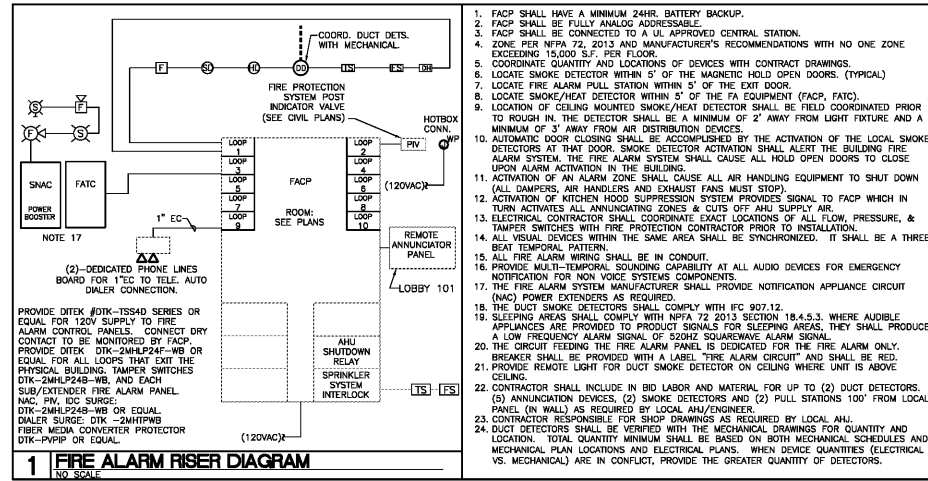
COORD. DUCT DETS. WITH MECHANICAL.

F SD HD DD TS FS DH

S F F S

FIRE PROTECTION SYSTEM POST INDICATOR VALVE (SEE CIVIL PLANS)

HOTBOX CONN.

PIV

WP

SNAC POWER BOOSTER

FATC

LOOP 1
LOOP 3
LOOP 5
LOOP 7
LOOP 9

FACP

ROOM: SEE PLANS

LOOP 2
LOOP 4
LOOP 6
LOOP 8
LOOP 10

(120VAC)

NOTE 17

1" EC

(2)-DEDICATED PHONE LINES BOARD FOR 1"EC TO TELE. AUTO DIALER CONNECTION.

REMOTE ANNUNCIATOR PANEL

LOBBY 101

PROVIDE DITEK #DTK-TSS4D SERIES OR EQUAL FOR 120V SUPPLY TO FIRE ALARM CONTROL PANELS. CONNECT DRY CONTACT TO BE MONITORED BY FACP. PROVIDE DITEK DTK-2MHLP24F-WB OR EQUAL FOR ALL LOOPS THAT EXIT THE PHYSICAL BUILDING. TAMPER SWITCHES DTK-2MHLP24B-WB, AND EACH SUB/EXTENDER FIRE ALARM PANEL. NAC, PIV, IDC SURGE: DTK-2MHLP24B-WB OR EQUAL. DIALER SURGE: DTK -2MHTPWB FIBER MEDIA CONVERTER PROTECTOR DTK-PVPIP OR EQUAL.

AHU SHUTDOWN RELAY

SPRINKLER SYSTEM INTERLOCK

TS FS

(120VAC)

1 FIRE ALARM RISER DIAGRAM
NO SCALE

1. FACP SHALL HAVE A MINIMUM 24HR. BATTERY BACKUP.
2. FACP SHALL BE FULLY ANALOG ADDRESSABLE.
3. FACP SHALL BE CONNECTED TO A UL APPROVED CENTRAL STATION.
4. ZONE PER NFPA 72, 2013 AND MANUFACTURER'S RECOMMENDATIONS WITH NO ONE ZONE EXCEEDING 15,000 S.F. PER FLOOR.
5. COORDINATE QUANTITY AND LOCATIONS OF DEVICES WITH CONTRACT DRAWINGS.
6. LOCATE SMOKE DETECTOR WITHIN 5' OF THE MAGNETIC HOLD OPEN DOORS. (TYPICAL)
7. LOCATE FIRE ALARM PULL STATION WITHIN 5' OF THE EXIT DOOR.
8. LOCATE SMOKE/HEAT DETECTOR WITHIN 5' OF THE FA EQUIPMENT (FACP, FATC).
9. LOCATION OF CEILING MOUNTED SMOKE/HEAT DETECTOR SHALL BE FIELD COORDINATED PRIOR TO ROUGH IN. THE DETECTOR SHALL BE A MINIMUM OF 2' AWAY FROM LIGHT FIXTURE AND A MINIMUM OF 3' AWAY FROM AIR DISTRIBUTION DEVICES.
10. AUTOMATIC DOOR CLOSING SHALL BE ACCOMPLISHED BY THE ACTIVATION OF THE LOCAL SMOKE DETECTORS AT THAT DOOR. SMOKE DETECTOR ACTIVATION SHALL ALERT THE BUILDING FIRE ALARM SYSTEM. THE FIRE ALARM SYSTEM SHALL CAUSE ALL HOLD OPEN DOORS TO CLOSE UPON ALARM ACTIVATION IN THE BUILDING.
11. ACTIVATION OF AN ALARM ZONE SHALL CAUSE ALL AIR HANDLING EQUIPMENT TO SHUT DOWN (ALL DAMPERS, AIR HANDLERS AND EXHAUST FANS MUST STOP).
12. ACTIVATION OF KITCHEN HOOD SUPPRESSION SYSTEM PROVIDES SIGNAL TO FACP WHICH IN TURN ACTIVATES ALL ANNUNCIATING ZONES & CUTS OFF AHU SUPPLY AIR.
13. ELECTRICAL CONTRACTOR SHALL COORDINATE EXACT LOCATIONS OF ALL FLOW, PRESSURE, & TAMPER SWITCHES WITH FIRE PROTECTION CONTRACTOR PRIOR TO INSTALLATION.
14. ALL VISUAL DEVICES WITHIN THE SAME AREA SHALL BE SYNCHRONIZED. IT SHALL BE A THREE BEAT TEMPORAL PATTERN.
15. ALL FIRE ALARM WIRING SHALL BE IN CONDUIT.
16. PROVIDE MULTI-TEMPORAL SOUNDING CAPABILITY AT ALL AUDIO DEVICES FOR EMERGENCY NOTIFICATION FOR NON VOICE SYSTEMS COMPONENTS.
17. THE FIRE ALARM SYSTEM MANUFACTURER SHALL PROVIDE NOTIFICATION APPLIANCE CIRCUIT (NAC) POWER EXTENDERS AS REQUIRED.
18. THE DUCT SMOKE DETECTORS SHALL COMPLY WITH IFC 907.12.
19. SLEEPING AREAS SHALL COMPLY WITH NFPA 72 2013 SECTION 18.4.5.3. WHERE AUDIBLE APPLIANCES ARE PROVIDED TO PRODUCT SIGNALS FOR SLEEPING AREAS, THEY SHALL PRODUCE A LOW FREQUENCY ALARM SIGNAL OF 520HZ SQUAREWAVE ALARM SIGNAL.
20. THE CIRCUIT FEEDING THE FIRE ALARM PANEL IS DEDICATED FOR THE FIRE ALARM ONLY. BREAKER SHALL BE PROVIDED WITH A LABEL "FIRE ALARM CIRCUIT" AND SHALL BE RED.
21. PROVIDE REMOTE LIGHT FOR DUCT SMOKE DETECTOR ON CEILING WHERE UNIT IS ABOVE CEILING.
22. CONTRACTOR SHALL INCLUDE IN BID LABOR AND MATERIAL FOR UP TO (2) DUCT DETECTORS. (5) ANNUNCIATION DEVICES, (2) SMOKE DETECTORS AND (2) PULL STATIONS 100' FROM LOCAL PANEL (IN WALL) AS REQUIRED BY LOCAL AHJ/ENGINEER.
23. CONTRACTOR RESPONSIBLE FOR SHOP DRAWINGS AS REQUIRED BY LOCAL AHJ.
24. DUCT DETECTORS SHALL BE VERIFIED WITH THE MECHANICAL DRAWINGS FOR QUANTITY AND LOCATION. TOTAL QUANTITY MINIMUM SHALL BE BASED ON BOTH MECHANICAL SCHEDULES AND MECHANICAL PLAN LOCATIONS AND ELECTRICAL PLANS. WHEN DEVICE QUANTITIES (ELECTRICAL VS. MECHANICAL) ARE IN CONFLICT, PROVIDE THE GREATER QUANTITY OF DETECTORS.